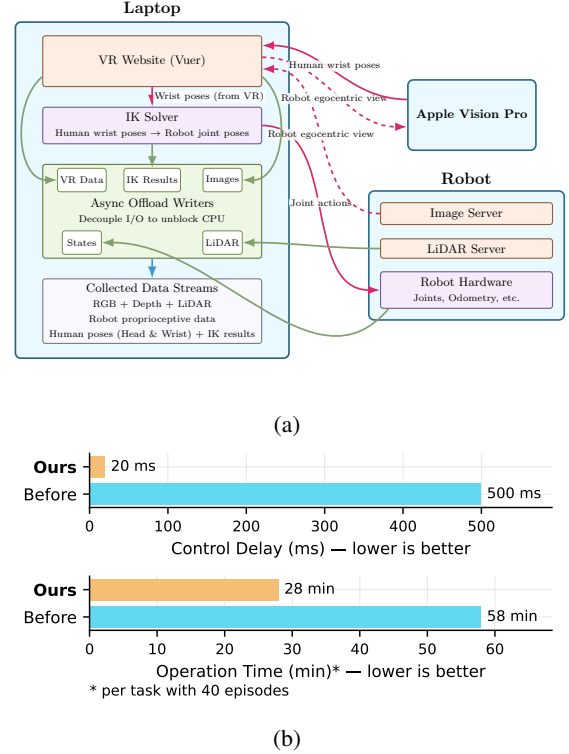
Laptop

VR Website (Vuer)

Wrist poses (from VR)

IK Solver
Human wrist poses → Robot joint poses

VR Data
IK Results
Images

Async Offload Writers
Decouple I/O to unblock CPU

States
LiDAR

Collected Data Streams
RGB + Depth + LiDAR
Robot proprioceptive data
Human poses (Head & Wrist) + IK results

Human wrist poses
Robot egocentric view
Robot egocentric view

Apple Vision Pro

Joint actions

Robot

Image Server
LiDAR Server
Robot Hardware
Joints, Odometry, etc.

(a)

Ours 20 ms
Before 500 ms

0 100 200 300 400 500
Control Delay (ms) — lower is better

Ours 28 min
Before 58 min

0 10 20 30 40 50 60
Operation Time (min)* — lower is better
* per task with 40 episodes

(b)